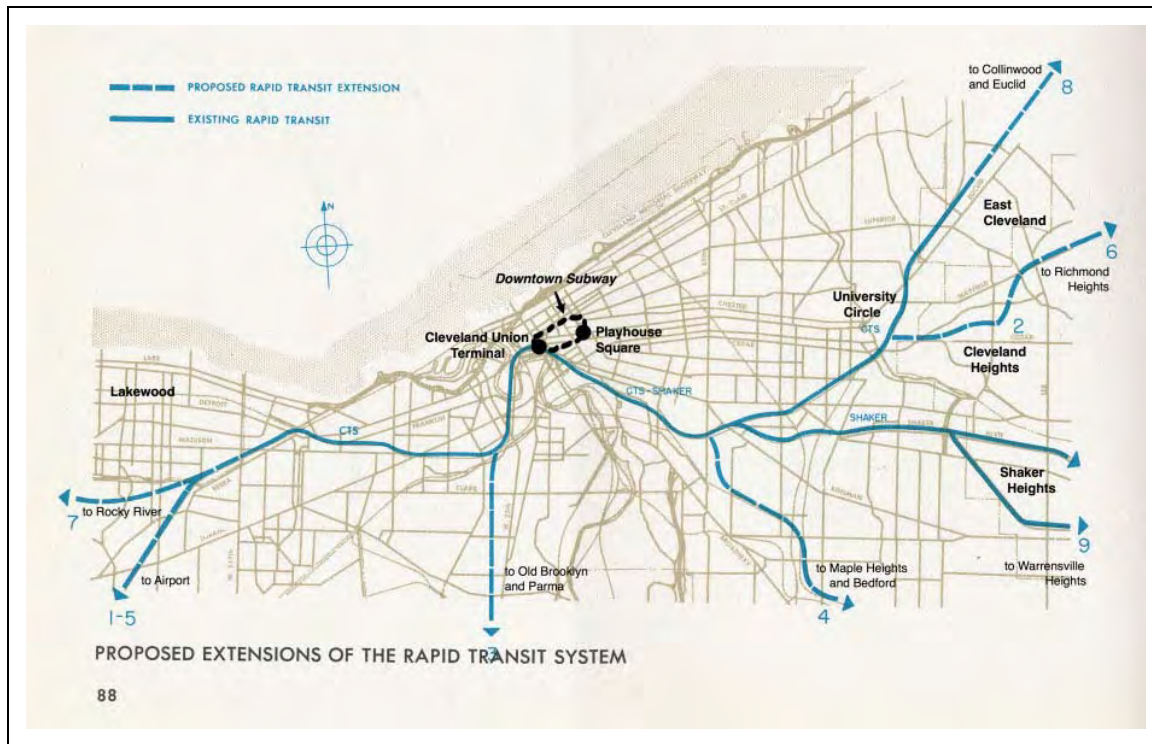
PROPOSED RAPID TRANSIT EXTENSION
EXISTING RAPID TRANSIT

N

to Collinwood and Euclid
8

East Cleveland

6
to Richmond Heights

Downtown Subway

University Circle
CTS

Cleveland Union Terminal

Playhouse Square

2

Cleveland Heights

Lakewood

CTS-SHAKER

CTS

SHAKER

Shaker Heights

7
to Rocky River

to Airport

1-5

to Old Brooklyn and Parma

to Maple Heights and Bedford

4

9
to Warrensville Heights

3

PROPOSED EXTENSIONS OF THE RAPID TRANSIT SYSTEM

88